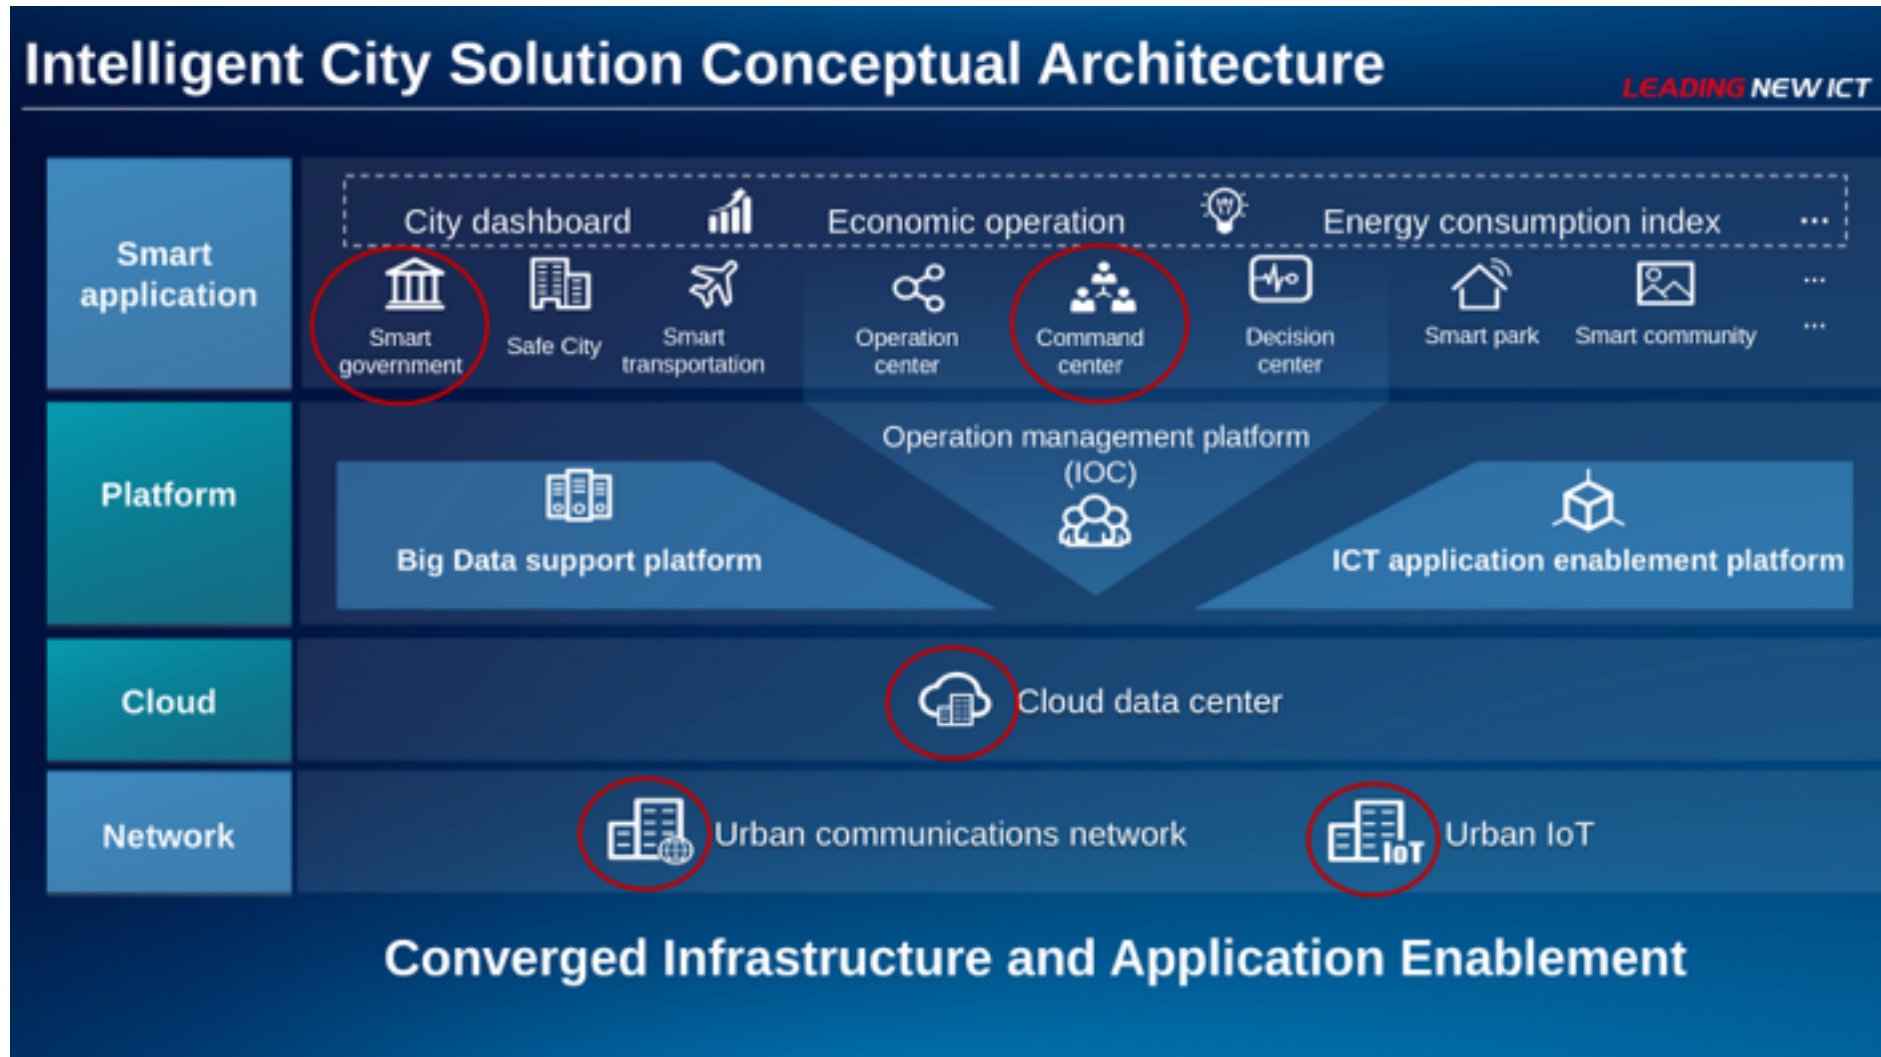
Intelligent City Solution Conceptual Architecture

LEADING NEW ICT

Smart application

City dashboard

Economic operation

Energy consumption index

...

Smart government

Safe City

Smart transportation

Operation center

Command center

Decision center

Smart park

Smart community

...

...

Platform

Operation management platform (IOC)

Big Data support platform

ICT application enablement platform

Cloud

Cloud data center

Network

Urban communications network

IoT

Urban IoT

Converged Infrastructure and Application Enablement